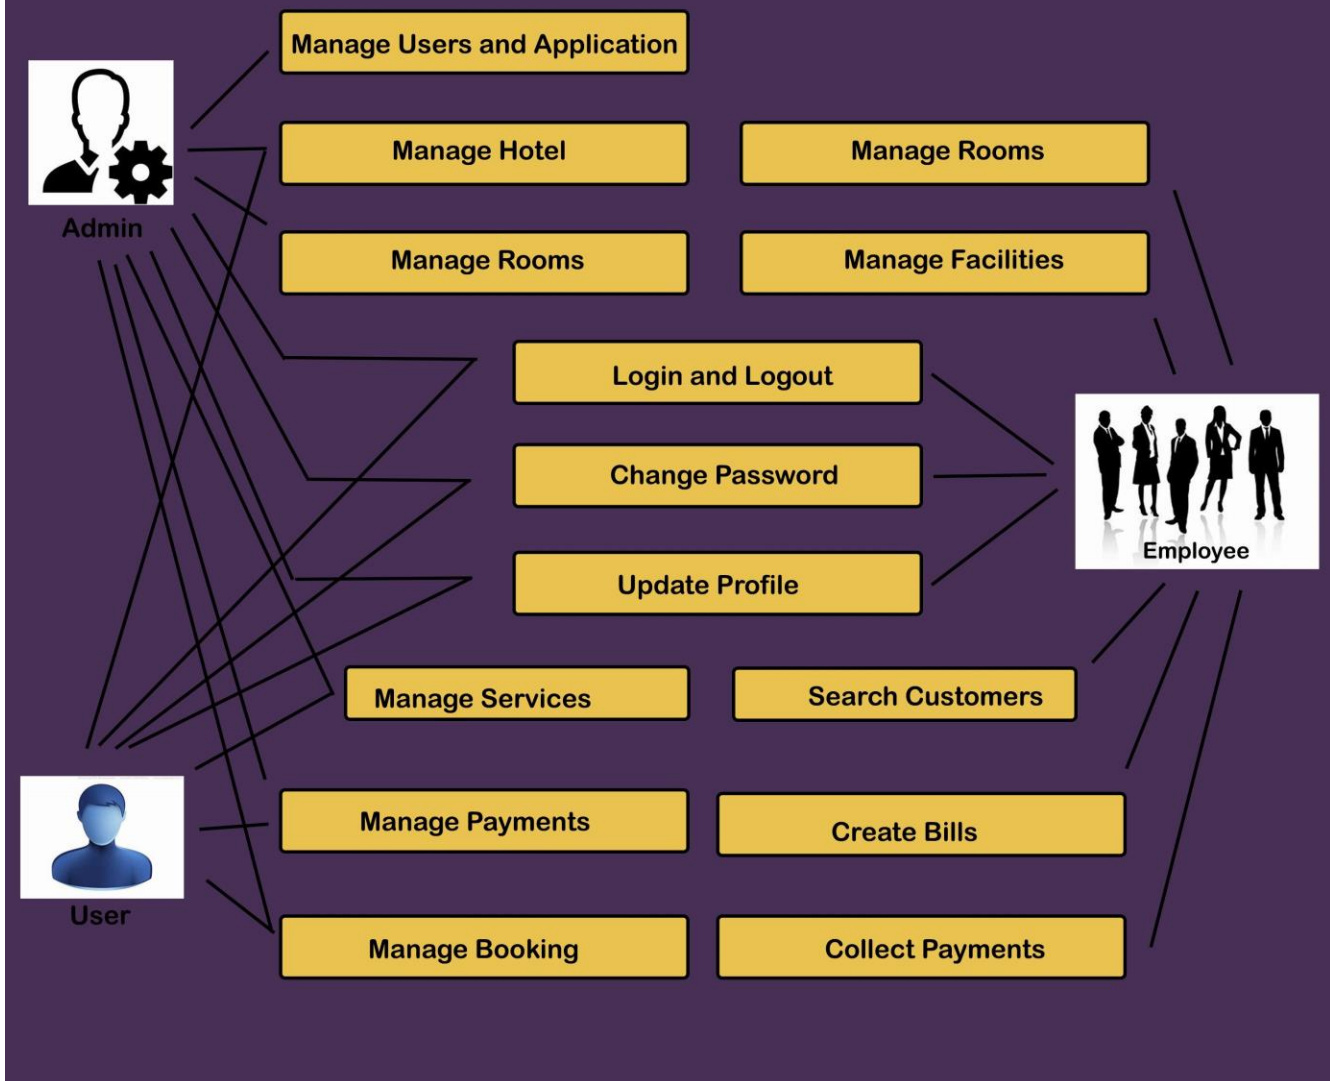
Manage Users and Application

Admin

Manage Hotel

Manage Rooms

Manage Rooms

Manage Facilities

Login and Logout

Change Password

Update Profile

Employee

Manage Services

Search Customers

User

Manage Payments

Create Bills

Manage Booking

Collect Payments